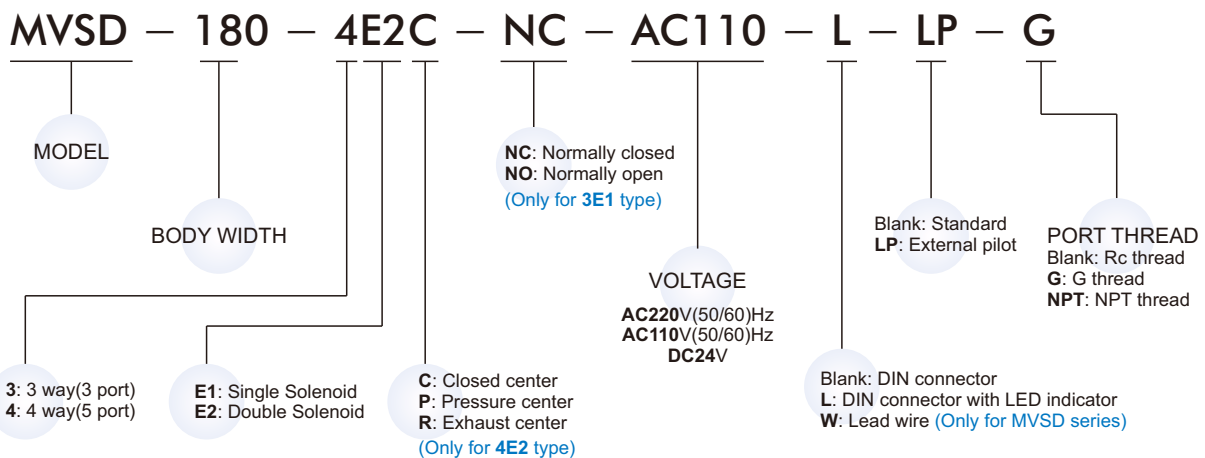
MVSD – 180 – 4E2C – NC – AC110 – L – LP – G

MODEL

BODY WIDTH

3: 3 way(3 port)
4: 4 way(5 port)

E1: Single Solenoid
E2: Double Solenoid

C: Closed center
P: Pressure center
R: Exhaust center
(Only for 4E2 type)

NC: Normally closed
NO: Normally open
(Only for 3E1 type)

VOLTAGE
AC220V(50/60)Hz
AC110V(50/60)Hz
DC24V

Blank: DIN connector
L: DIN connector with LED indicator
W: Lead wire (Only for MVSD series)

Blank: Standard
LP: External pilot

PORT THREAD
Blank: Rc thread
G: G thread
NPT: NPT thread